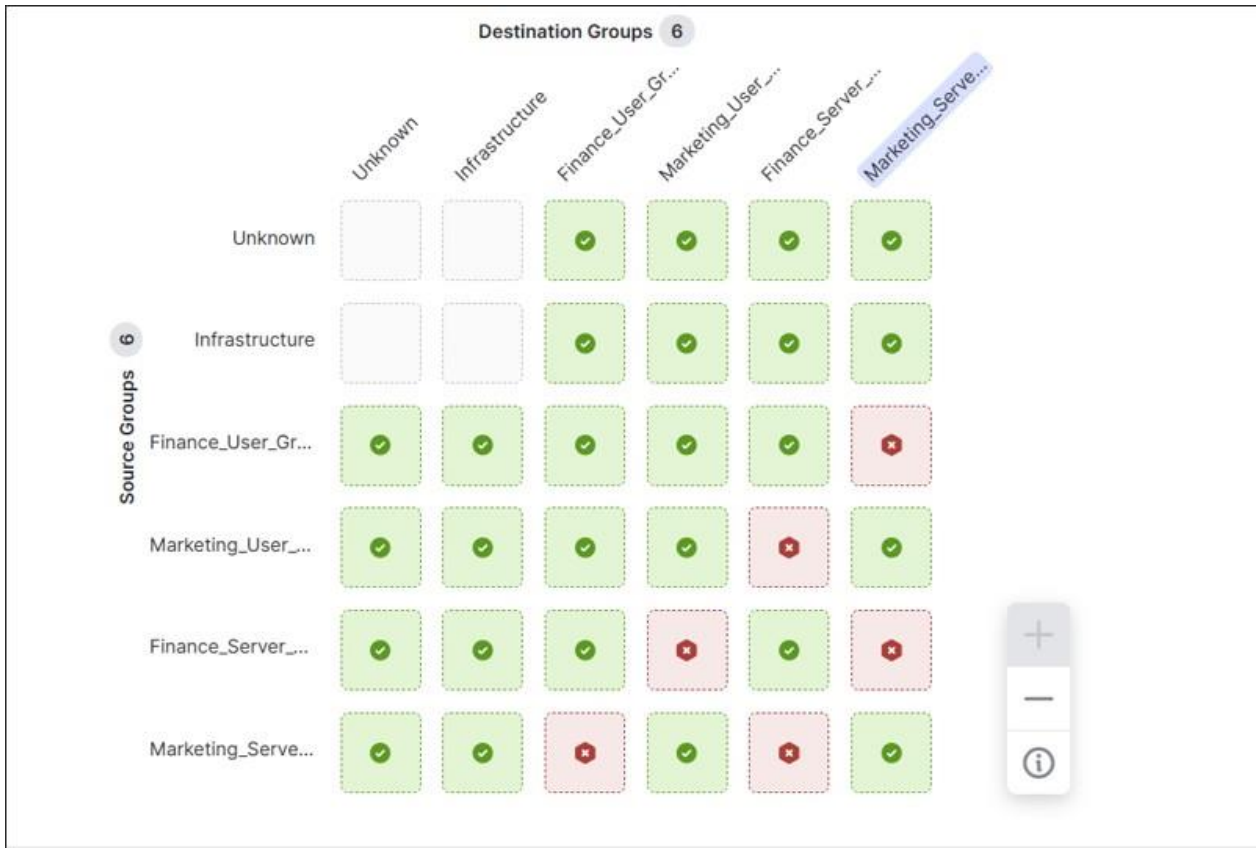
Destination Groups 6

Unknown
Infrastructure
Finance_User_Gr...
Marketing_User_...
Finance_Server_...
Marketing_Serve...

Source Groups 6

Unknown
Infrastructure
Finance_User_Gr...
Marketing_User_...
Finance_Server_...
Marketing_Serve...

+
−
ⓘ